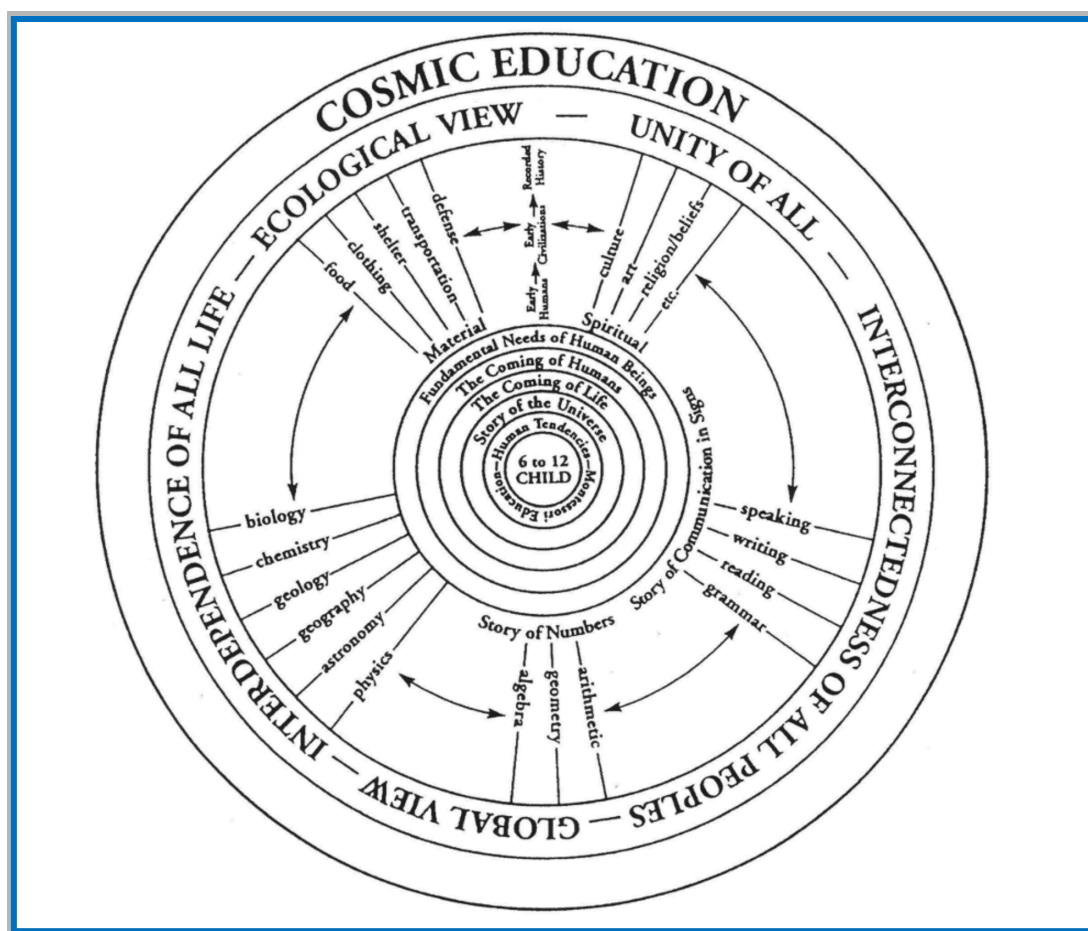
COSMIC EDUCATION

ECOLOGICAL VIEW — UNITY OF ALL — INTERCONNECTEDNESS OF ALL PEOPLES — GLOBAL VIEW — INTERDEPENDENCE OF ALL LIFE —

6 to 12
CHILD

Human Tendencies—Montessori Education—

Story of the Universe

The Coming of Life

The Coming of Humans

Fundamental Needs of Human Beings

Material

food
clothing
shelter
transportation
defense

Early Humans
Early Civilizations
Recorded History

Spiritual

culture
art
religion/beliefs
etc.

Story of Communication in Signs

speaking
writing
reading
grammar

Story of Numbers

algebra
geometry
arithmetic

biology
chemistry
geology
geography
astronomy
physics